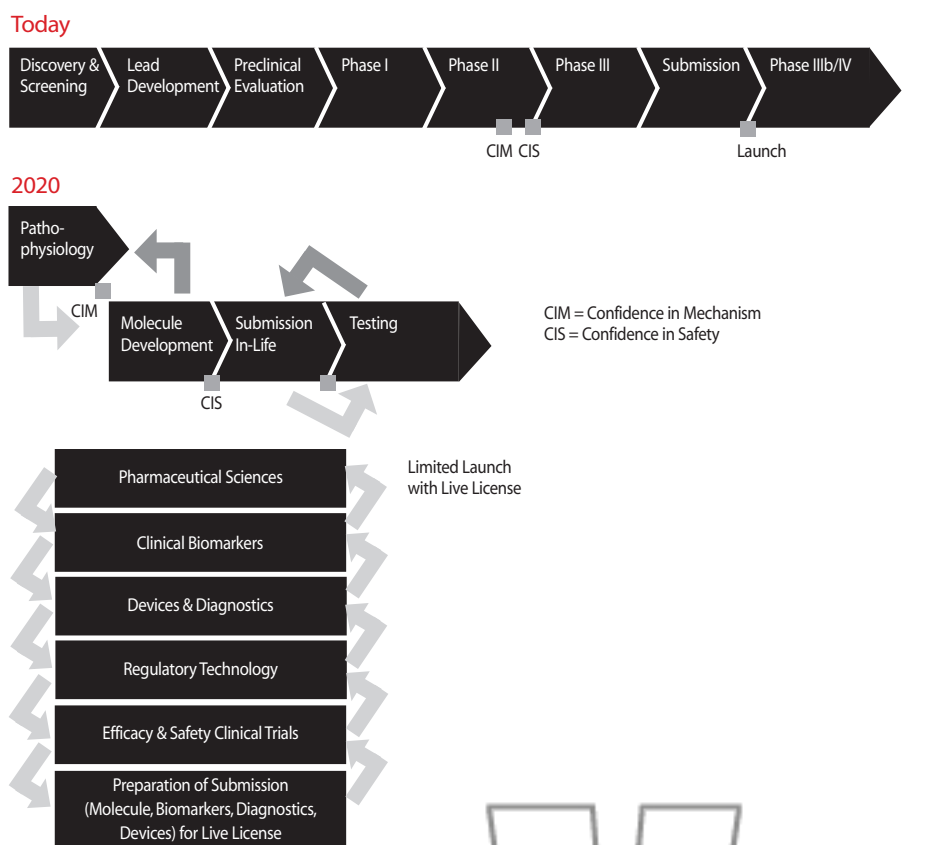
Today

Discovery & Screening

Lead Development

Preclinical Evaluation

Phase I

Phase II

Phase III

Submission

Phase IIIb/IV

CIM CIS

Launch

2020

Patho-physiology

CIM

Molecule Development

Submission In-Life

Testing

CIS

CIM = Confidence in Mechanism
CIS = Confidence in Safety

Limited Launch with Live License

Pharmaceutical Sciences

Clinical Biomarkers

Devices & Diagnostics

Regulatory Technology

Efficacy & Safety Clinical Trials

Preparation of Submission (Molecule, Biomarkers, Diagnostics, Devices) for Live License